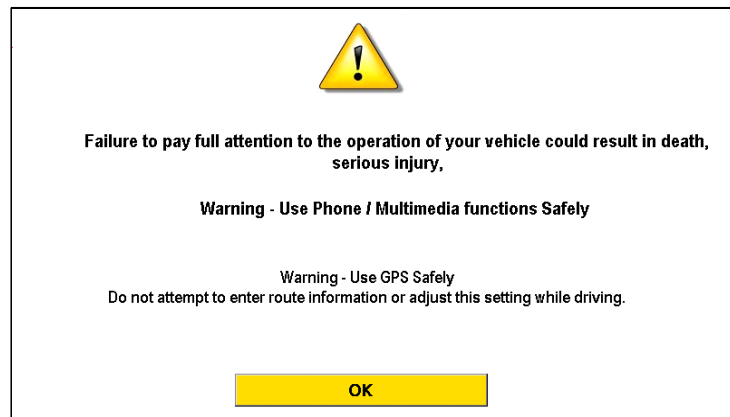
!

Failure to pay full attention to the operation of your vehicle could result in death, serious injury,

Warning - Use Phone / Multimedia functions Safely

Warning - Use GPS Safely
Do not attempt to enter route information or adjust this setting while driving.

OK